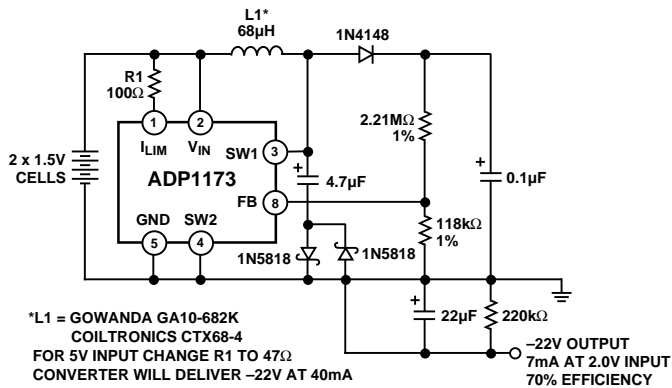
L1*
68μH

1N4148

R1
100Ω

1
$I_{LIM}$

2
$V_{IN}$

SW1
3

2.21MΩ
1%

2 x 1.5V
CELLS

ADP1173

+
4.7μF

+
0.1μF

FB
8

GND
5

SW2
4

118kΩ
1%

1N5818

1N5818

+
22μF

220kΩ

*L1 = GOWANDA GA10-682K
COILTRONICS CTX68-4
FOR 5V INPUT CHANGE R1 TO 47Ω
CONVERTER WILL DELIVER –22V AT 40mA

–22V OUTPUT
7mA AT 2.0V INPUT
70% EFFICIENCY